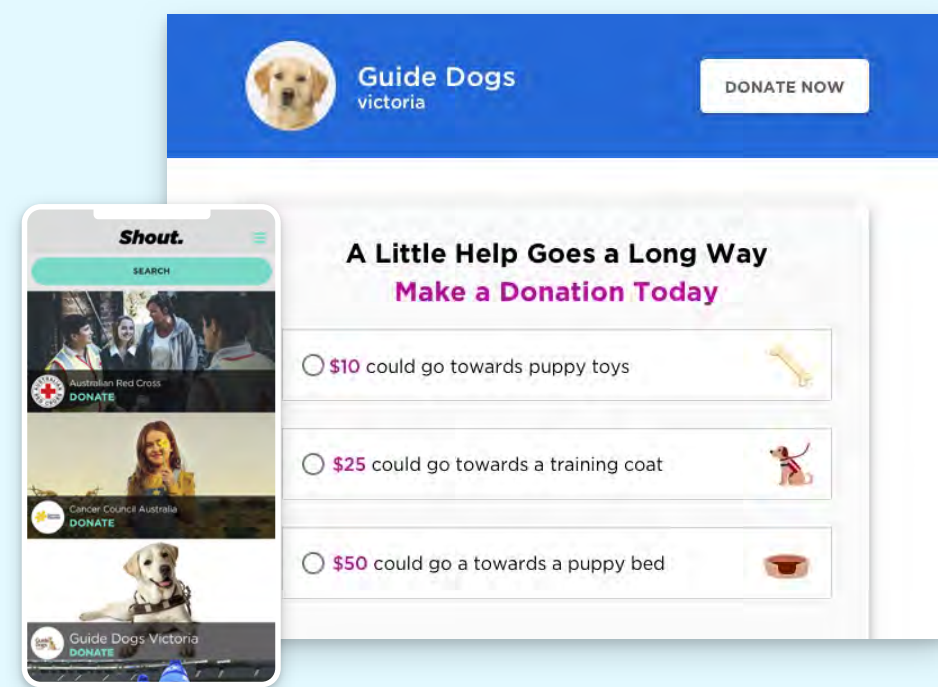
Guide Dogs
victoria

DONATE NOW

A Little Help Goes a Long Way
Make a Donation Today

$10 could go towards puppy toys

$25 could go towards a training coat

$50 could go a towards a puppy bed

Shout.

SEARCH

Australian Red Cross
DONATE

Cancer Council Australia
DONATE

Guide Dogs Victoria
DONATE